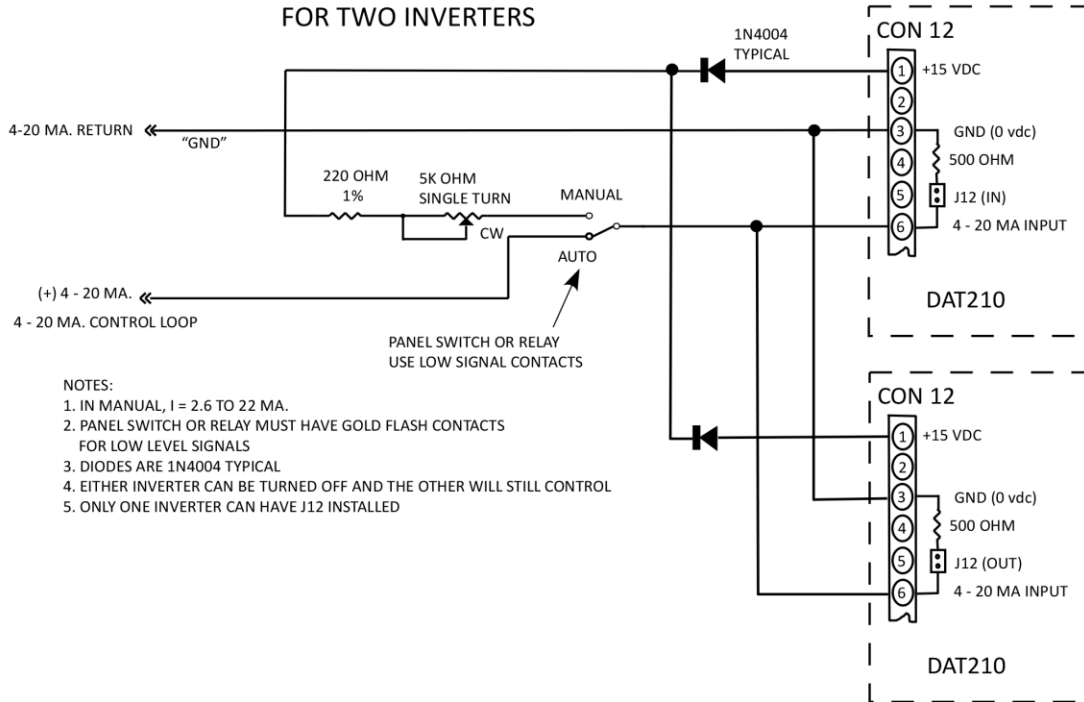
FOR TWO INVERTERS

1N4004
TYPICAL

CON 12
1 +15 VDC
2
3 GND (0 vdc)
4 500 OHM
5 J12 (IN)
6 4 - 20 MA INPUT

DAT210

4-20 MA. RETURN
"GND"

220 OHM
1%
5K OHM
SINGLE TURN
CW
MANUAL
AUTO

(+) 4 - 20 MA.
4 - 20 MA. CONTROL LOOP

PANEL SWITCH OR RELAY
USE LOW SIGNAL CONTACTS

NOTES:
1. IN MANUAL, I = 2.6 TO 22 MA.
2. PANEL SWITCH OR RELAY MUST HAVE GOLD FLASH CONTACTS FOR LOW LEVEL SIGNALS
3. DIODES ARE 1N4004 TYPICAL
4. EITHER INVERTER CAN BE TURNED OFF AND THE OTHER WILL STILL CONTROL
5. ONLY ONE INVERTER CAN HAVE J12 INSTALLED

CON 12
1 +15 VDC
2
3 GND (0 vdc)
4 500 OHM
5 J12 (OUT)
6 4 - 20 MA INPUT

DAT210